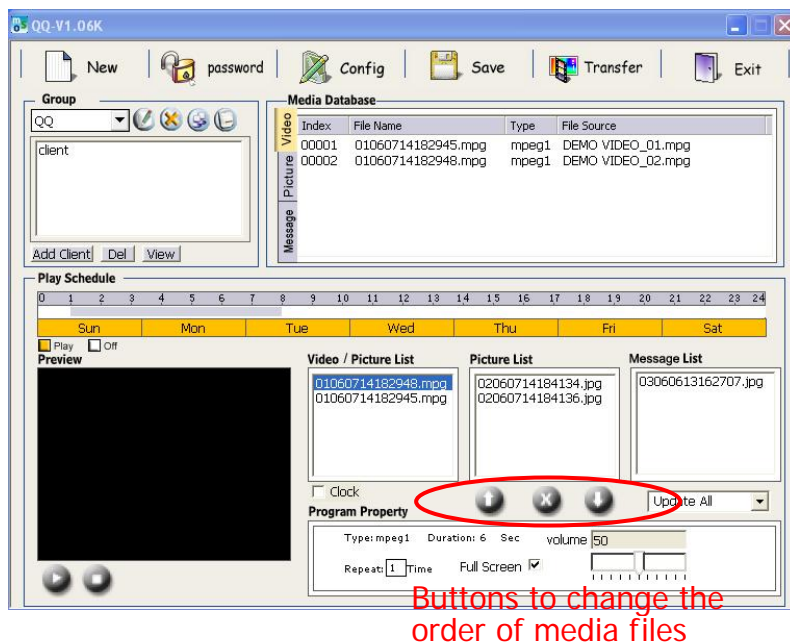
QQ-V1.06K

New | password | Config | Save | Transfer | Exit

Group
QQ
client
Add Client | Del | View

Media Database
Video | Picture | Message

| Index | File Name | Type | File Source |
|---|---|---|---|
| 00001 | 01060714182945.mpg | mpeg1 | DEMO VIDEO_01.mpg |
| 00002 | 01060714182948.mpg | mpeg1 | DEMO VIDEO_02.mpg |

Play Schedule
0 1 2 3 4 5 6 7 8 9 10 11 12 13 14 15 16 17 18 19 20 21 22 23 24
Sun | Mon | Tue | Wed | Thu | Fri | Sat
Play Off

Preview

Video / Picture List
01060714182948.mpg
01060714182945.mpg

Picture List
02060714184134.jpg
02060714184136.jpg

Message List
03060613162707.jpg

Clock
Update All

Program Property
Type: mpeg1 Duration: 6 Sec volume 50
Repeat: 1 Time Full Screen

Buttons to change the order of media files